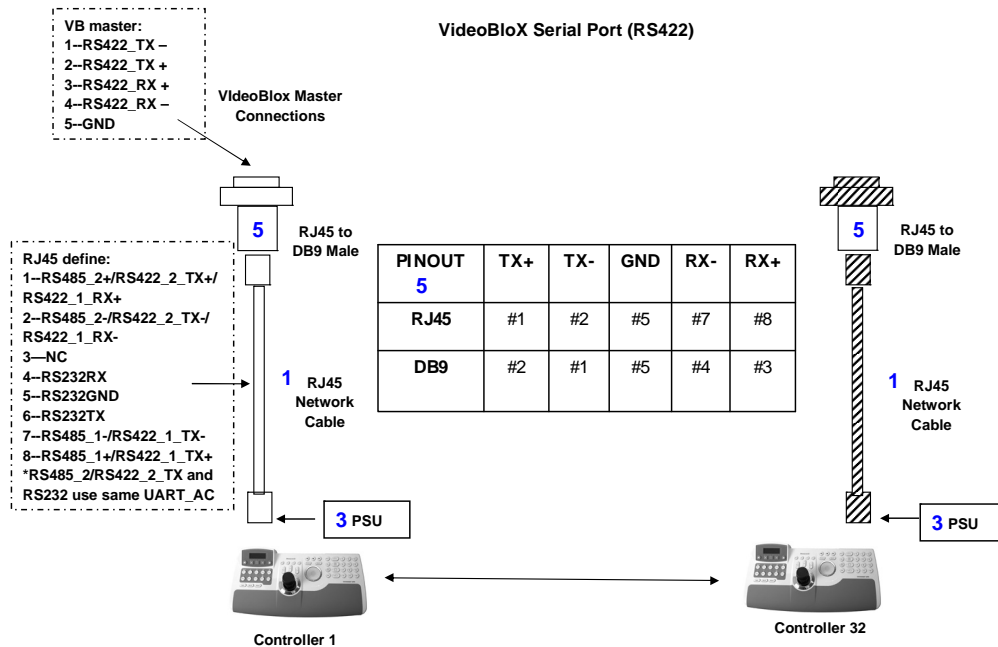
VideoBloX Serial Port (RS422)

VB master:
1--RS422_TX –
2--RS422_TX +
3--RS422_RX +
4--RS422_RX –
5--GND

VIdeoBlox Master Connections

5 RJ45 to DB9 Male

RJ45 define:
1--RS485_2+/RS422_2_TX+/RS422_1_RX+
2--RS485_2-/RS422_2_TX-/RS422_1_RX-
3—NC
4--RS232RX
5--RS232GND
6--RS232TX
7--RS485_1-/RS422_1_TX-
8--RS485_1+/RS422_1_TX+
*RS485_2/RS422_2_TX and RS232 use same UART_AC

1 RJ45 Network Cable

| PINOUT 5 | TX+ | TX- | GND | RX- | RX+ |
|---|---|---|---|---|---|
| RJ45 | #1 | #2 | #5 | #7 | #8 |
| DB9 | #2 | #1 | #5 | #4 | #3 |

5 RJ45 to DB9 Male

1 RJ45 Network Cable

3 PSU

3 PSU

Controller 1

Controller 32